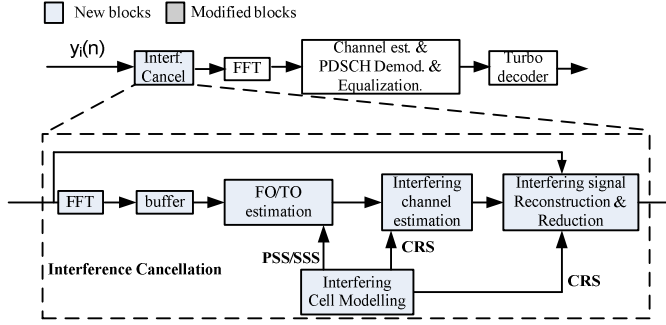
New blocks Modified blocks

$y_i(n)$

Interf. Cancel

FFT

Channel est. & PDSCH Demod. & Equalization.

Turbo decoder

FFT

buffer

FO/TO estimation

Interfering channel estimation

Interfering signal Reconstruction & Reduction

PSS/SSS

CRS

CRS

Interference Cancellation

Interfering Cell Modelling